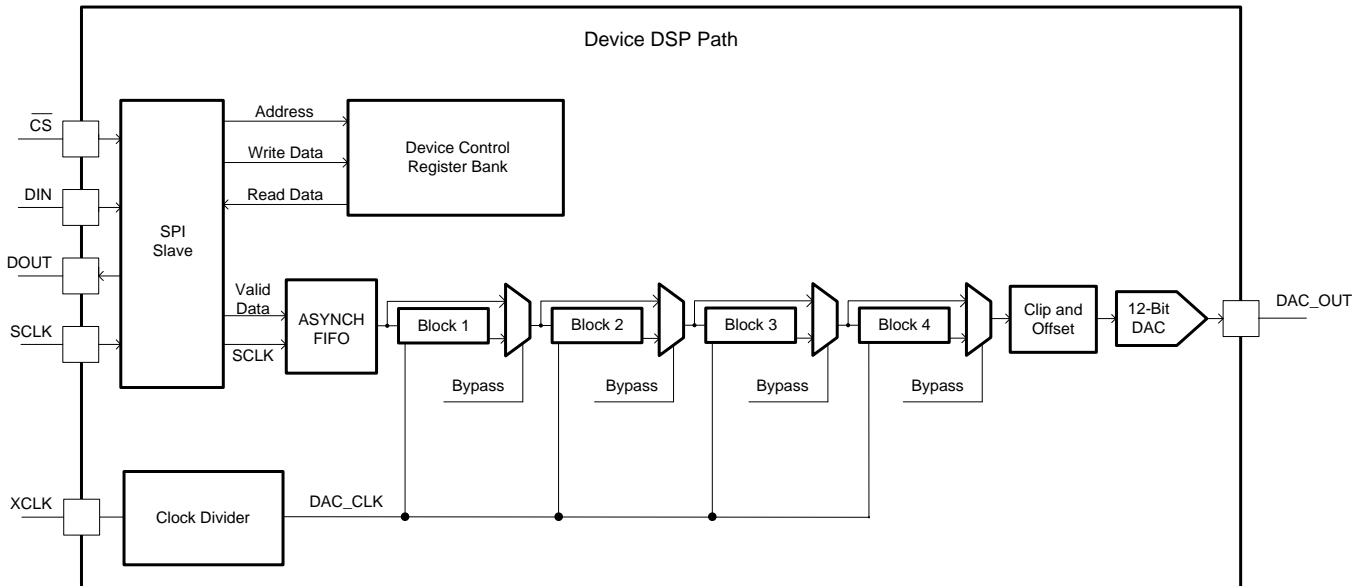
Device DSP Path

$\overline{CS}$

DIN

DOUT

SCLK

XCLK

SPI Slave

Address

Write Data

Read Data

Device Control Register Bank

Valid Data

SCLK

ASYNCH FIFO

Block 1

Bypass

Block 2

Bypass

Block 3

Bypass

Block 4

Bypass

Clip and Offset

12-Bit DAC

DAC_OUT

Clock Divider

DAC_CLK